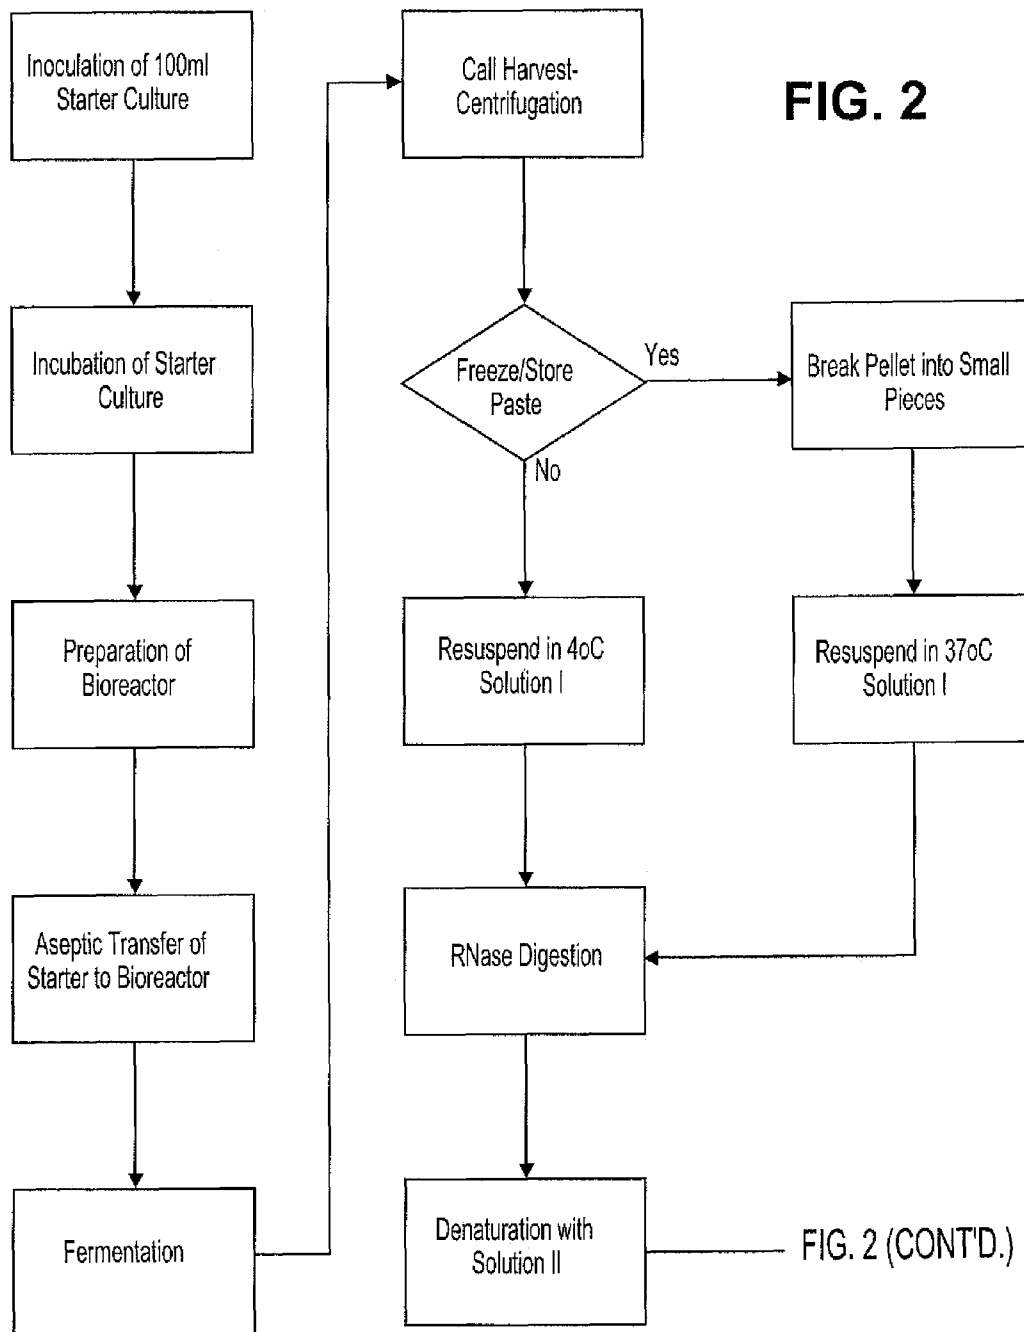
FIG. 2

Inoculation of 100ml Starter Culture

Incubation of Starter Culture

Preparation of Bioreactor

Aseptic Transfer of Starter to Bioreactor

Fermentation

Call Harvest-Centrifugation

Freeze/Store Paste

Yes

No

Break Pellet into Small Pieces

Resuspend in 4oC Solution I

Resuspend in 37oC Solution I

RNase Digestion

Denaturation with Solution II

FIG. 2 (CONT'D.)